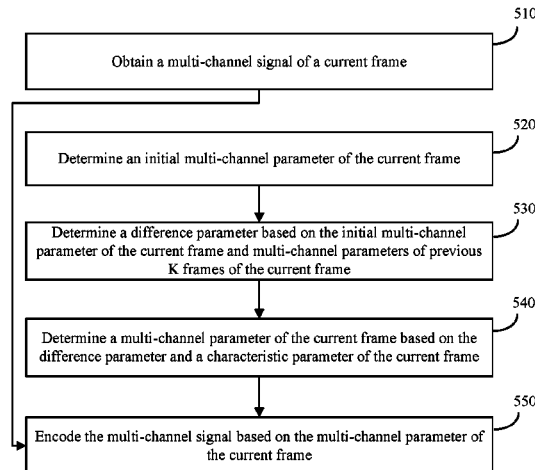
510

Obtain a multi-channel signal of a current frame

520

Determine an initial multi-channel parameter of the current frame

530

Determine a difference parameter based on the initial multi-channel parameter of the current frame and multi-channel parameters of previous K frames of the current frame

540

Determine a multi-channel parameter of the current frame based on the difference parameter and a characteristic parameter of the current frame

550

Encode the multi-channel signal based on the multi-channel parameter of the current frame